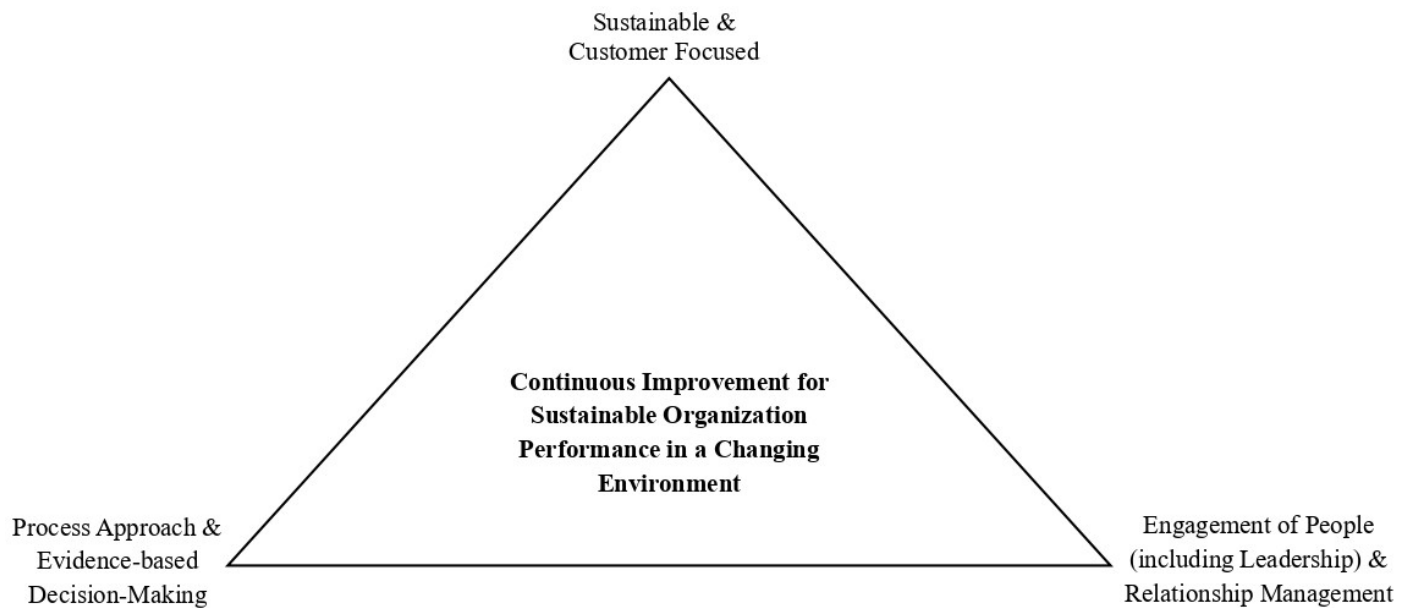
Sustainable & Customer Focused

Continuous Improvement for Sustainable Organization Performance in a Changing Environment

Process Approach & Evidence-based Decision-Making

Engagement of People (including Leadership) & Relationship Management